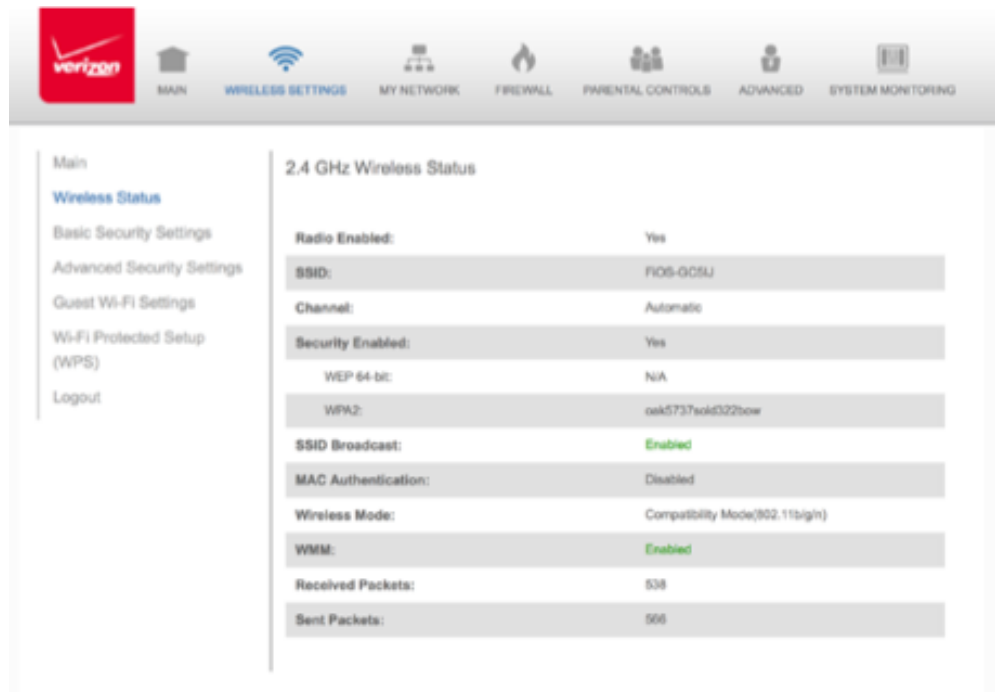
verizon

MAIN WIRELESS SETTINGS MY NETWORK FIREWALL PARENTAL CONTROLS ADVANCED SYSTEM MONITORING

Main
Wireless Status
Basic Security Settings
Advanced Security Settings
Guest Wi-Fi Settings
Wi-Fi Protected Setup (WPS)
Logout

2.4 GHz Wireless Status

| | |
|---|---|
| Radio Enabled: | Yes |
| SSID: | FIOS-GC5U |
| Channel: | Automatic |
| Security Enabled: | Yes |
| WEP 64-bit: | N/A |
| WPA2: | oak5737sold322bow |
| SSID Broadcast: | Enabled |
| MAC Authentication: | Disabled |
| Wireless Mode: | Compatibility Mode(802.11b/g/n) |
| WMM: | Enabled |
| Received Packets: | 538 |
| Sent Packets: | 566 |